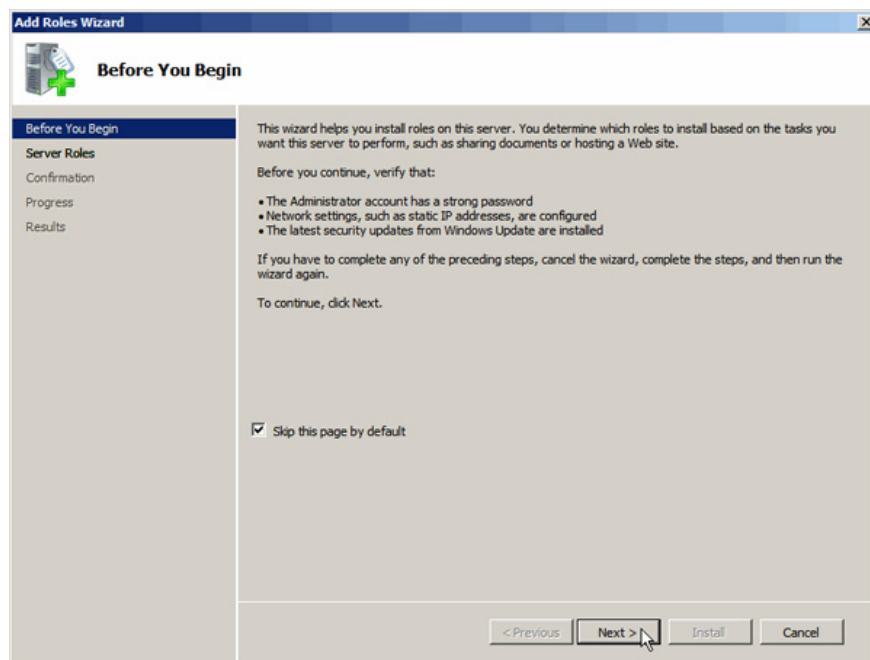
Add Roles Wizard

Before You Begin

Before You Begin
Server Roles
Confirmation
Progress
Results

This wizard helps you install roles on this server. You determine which roles to install based on the tasks you want this server to perform, such as sharing documents or hosting a Web site.

Before you continue, verify that:

• The Administrator account has a strong password
• Network settings, such as static IP addresses, are configured
• The latest security updates from Windows Update are installed

If you have to complete any of the preceding steps, cancel the wizard, complete the steps, and then run the wizard again.

To continue, click Next.

Skip this page by default

< Previous | Next > | Install | Cancel